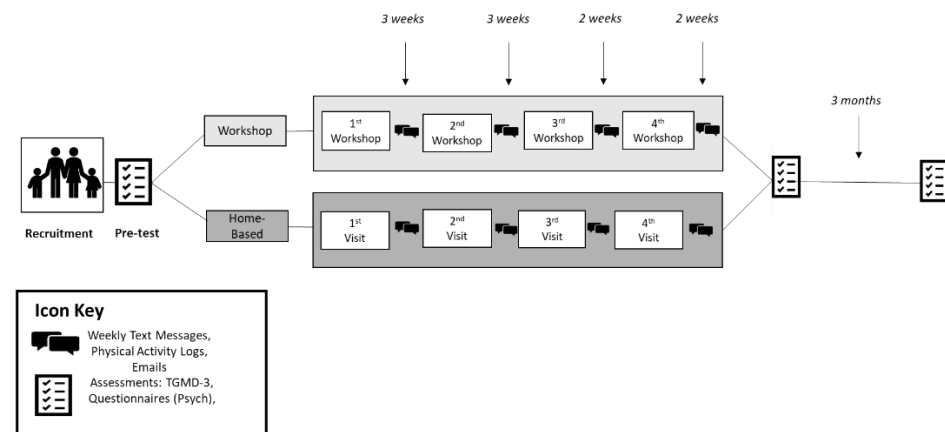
3 weeks 3 weeks 2 weeks 2 weeks

Recruitment Pre-test

Workshop

$1^{st}$ Workshop

$2^{nd}$ Workshop

$3^{rd}$ Workshop

$4^{th}$ Workshop

3 months

Home-Based

$1^{st}$ Visit

$2^{nd}$ Visit

$3^{rd}$ Visit

$4^{th}$ Visit

Icon Key

Weekly Text Messages, Physical Activity Logs, Emails

Assessments: TGMD-3, Questionnaires (Psych),